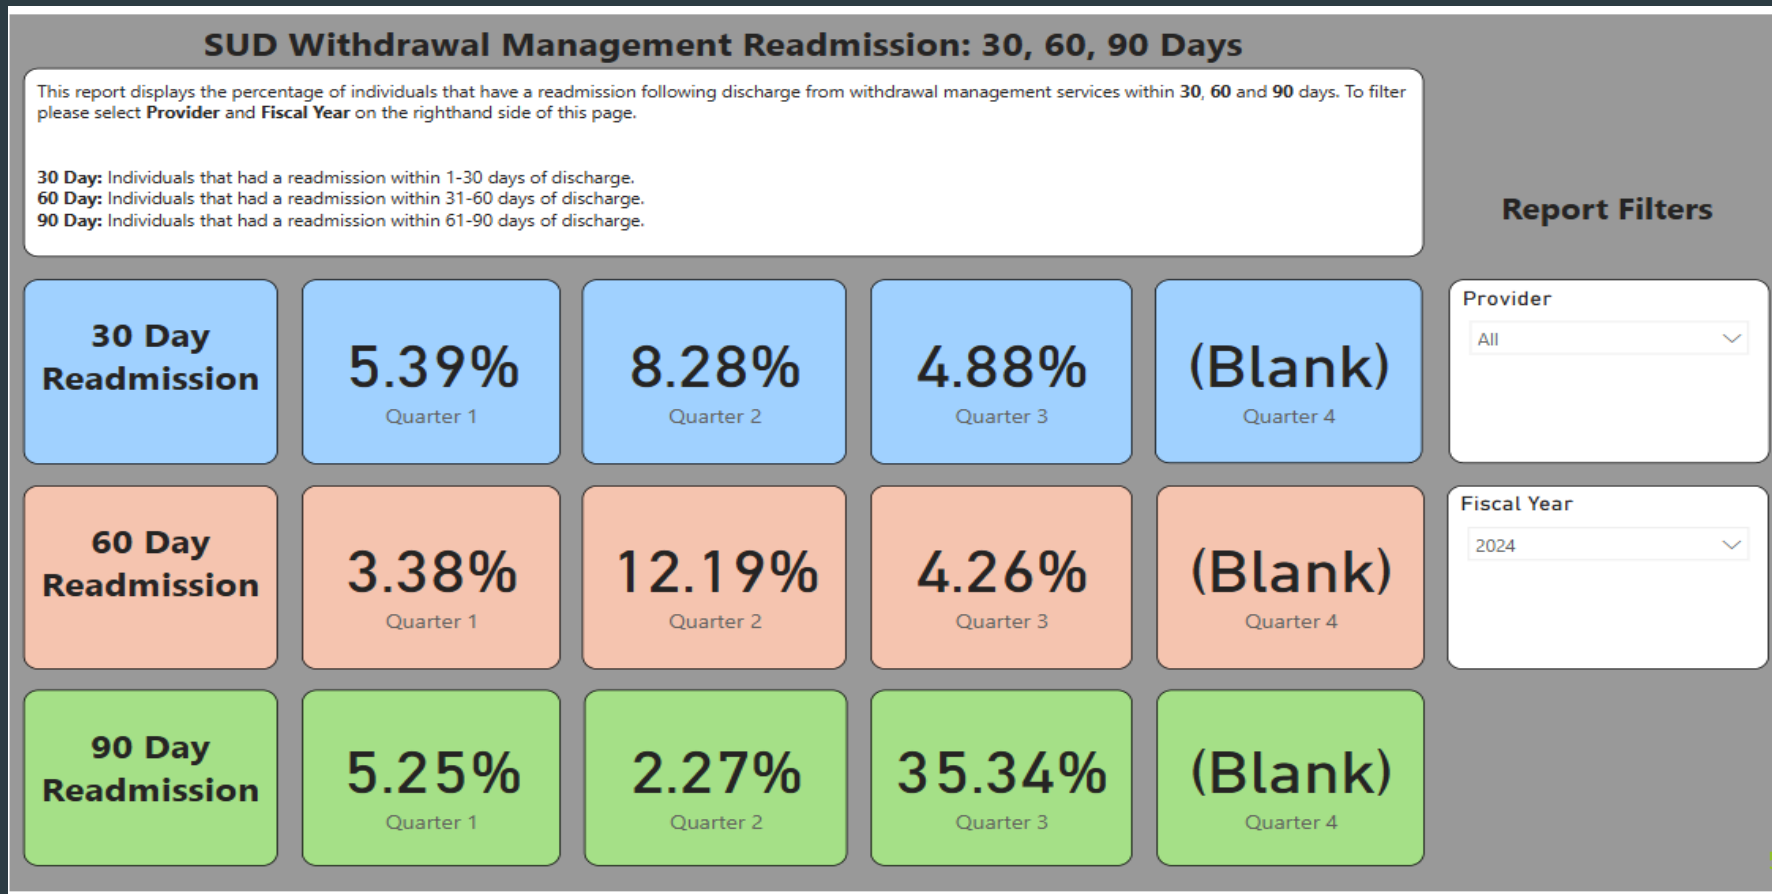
SUD Withdrawal Management Readmission: 30, 60, 90 Days

This report displays the percentage of individuals that have a readmission following discharge from withdrawal management services within 30, 60 and 90 days. To filter please select Provider and Fiscal Year on the righthand side of this page.

30 Day: Individuals that had a readmission within 1-30 days of discharge.
60 Day: Individuals that had a readmission within 31-60 days of discharge.
90 Day: Individuals that had a readmission within 61-90 days of discharge.

Report Filters

30 Day Readmission

5.39%
Quarter 1

8.28%
Quarter 2

4.88%
Quarter 3

(Blank)
Quarter 4

Provider
All

60 Day Readmission

3.38%
Quarter 1

12.19%
Quarter 2

4.26%
Quarter 3

(Blank)
Quarter 4

Fiscal Year
2024

90 Day Readmission

5.25%
Quarter 1

2.27%
Quarter 2

35.34%
Quarter 3

(Blank)
Quarter 4